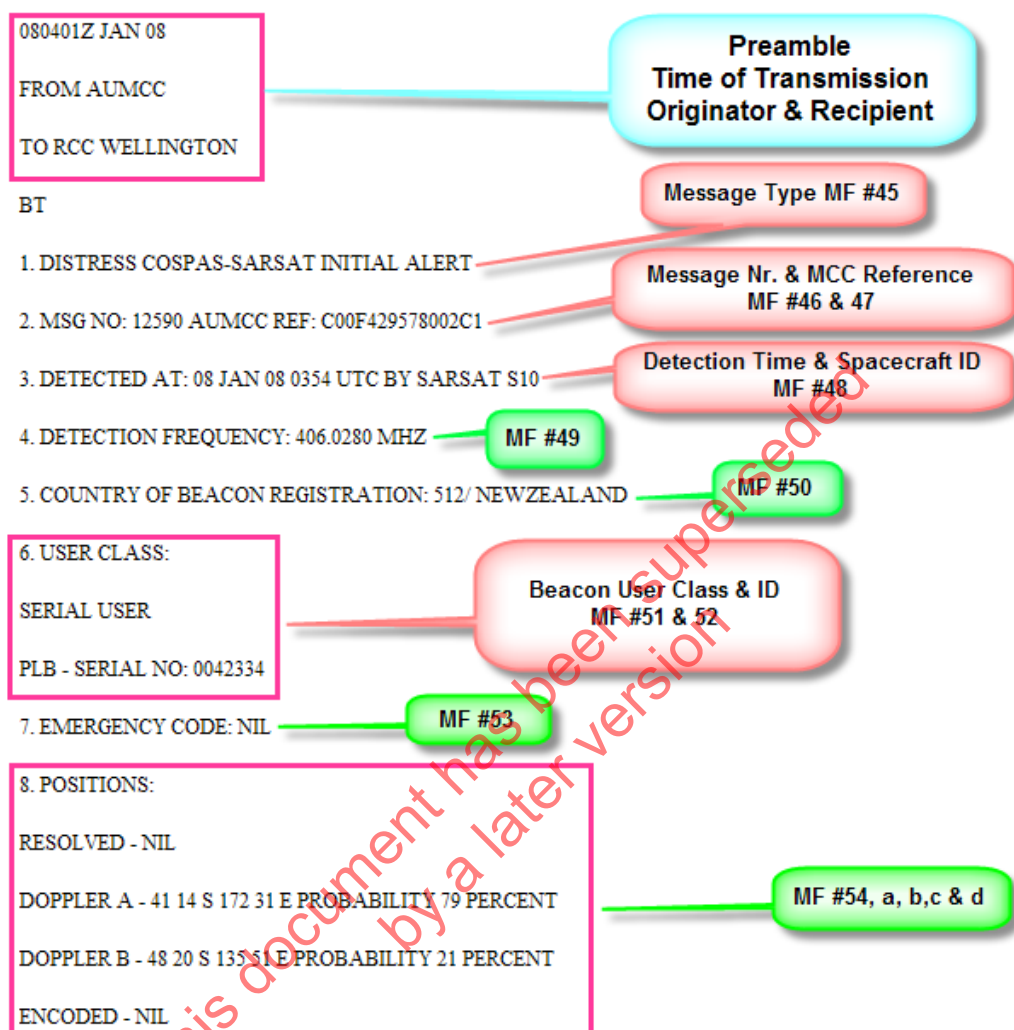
080401Z JAN 08

FROM AUMCC

TO RCC WELLINGTON

Preamble
Time of Transmission
Originator & Recipient

BT

Message Type MF #45

1. DISTRESS COSPAS-SARSAT INITIAL ALERT

Message Nr. & MCC Reference
MF #46 & 47

2. MSG NO: 12590 AUMCC REF: C00F429578002C1

Detection Time & Spacecraft ID
MF #48

3. DETECTED AT: 08 JAN 08 0354 UTC BY SARSAT S10

4. DETECTION FREQUENCY: 406.0280 MHZ

MF #49

5. COUNTRY OF BEACON REGISTRATION: 512/ NEWZEALAND

MF #50

6. USER CLASS:

SERIAL USER

PLB - SERIAL NO: 0042334

Beacon User Class & ID
MF #51 & 52

7. EMERGENCY CODE: NIL

MF #53

8. POSITIONS:

RESOLVED - NIL

DOPPLER A - 41 14 S 172 31 E PROBABILITY 79 PERCENT

DOPPLER B - 48 20 S 135 51 E PROBABILITY 21 PERCENT

ENCODED - NIL

MF #54, a, b,c & d

This document has been superseded by a later version